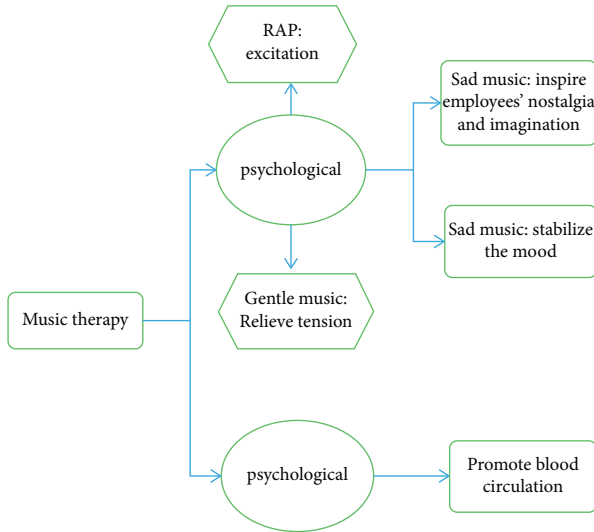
RAP: excitation

psychological

Sad music: inspire employees' nostalgia and imagination

Sad music: stabilize the mood

Gentle music: Relieve tension

Music therapy

psychological

Promote blood circulation